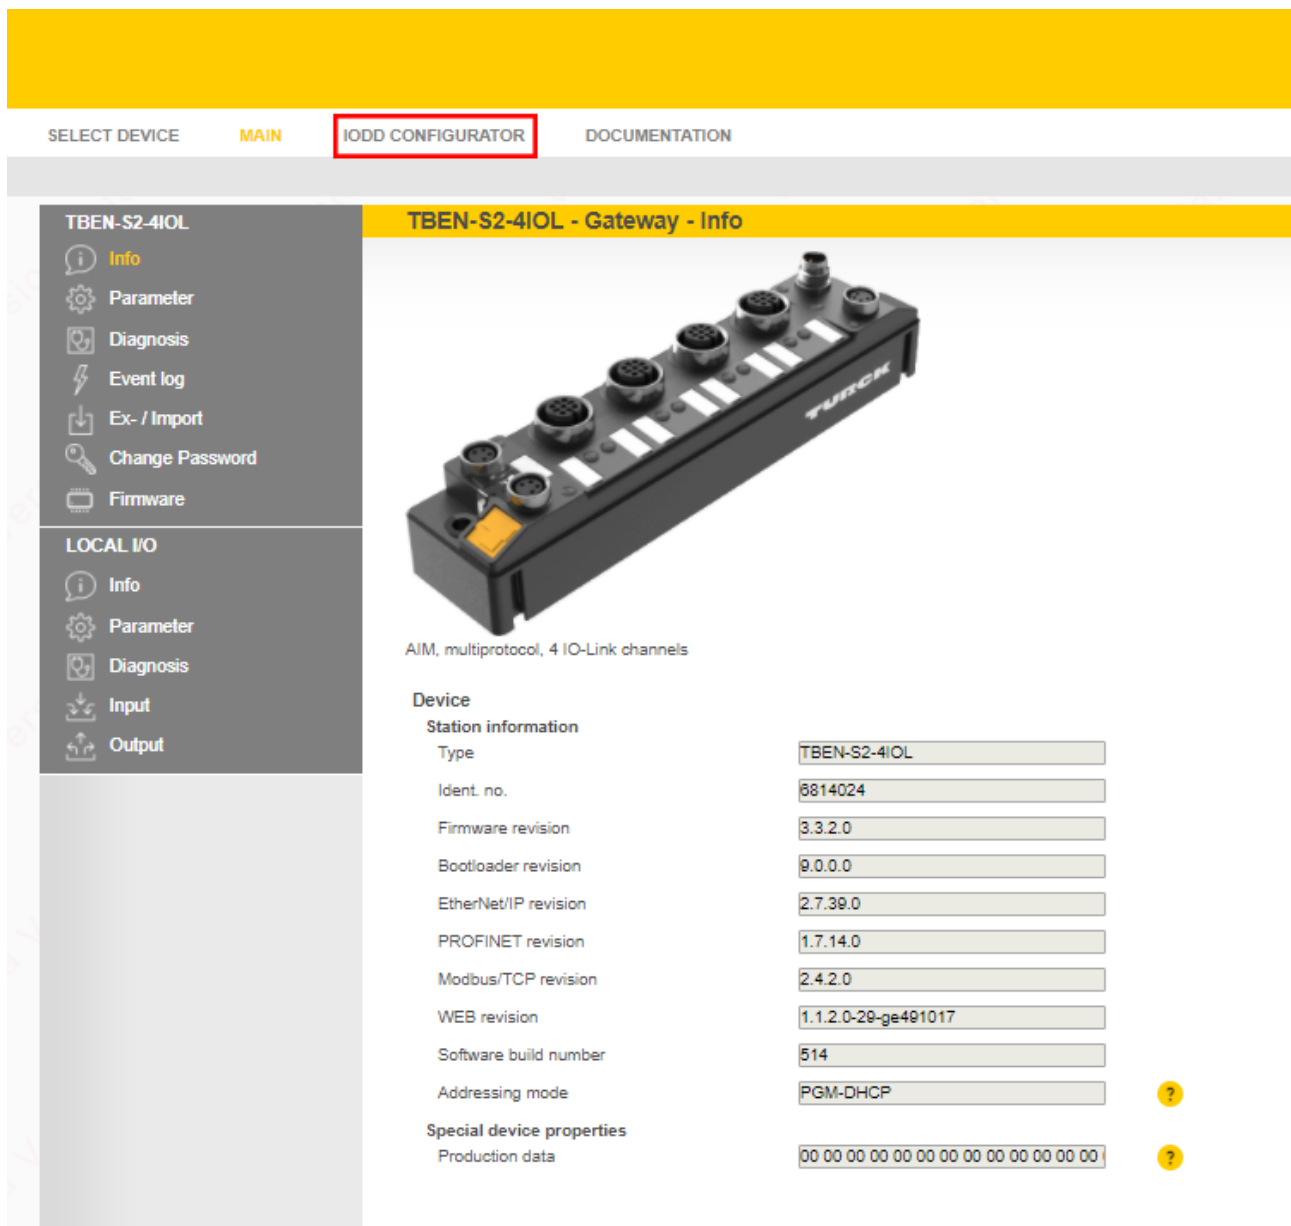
SELECT DEVICE MAIN IODD CONFIGURATOR DOCUMENTATION

TBEN-S2-4IOL
Info
Parameter
Diagnosis
Event log
Ex- / Import
Change Password
Firmware

LOCAL I/O
Info
Parameter
Diagnosis
Input
Output

TBEN-S2-4IOL - Gateway - Info

TURCK

AIM, multiprotocol, 4 IO-Link channels

Device
Station information

| | |
|---|---|
| Type | TBEN-S2-4IOL |
| Ident. no. | 6814024 |
| Firmware revision | 3.3.2.0 |
| Bootloader revision | 9.0.0.0 |
| EtherNet/IP revision | 2.7.39.0 |
| PROFINET revision | 1.7.14.0 |
| Modbus/TCP revision | 2.4.2.0 |
| WEB revision | 1.1.2.0-29-ge491017 |
| Software build number | 514 |
| Addressing mode | PGM-DHCP |

?

Special device properties

| | |
|---|---|
| Production data | 00 00 00 00 00 00 00 00 00 00 00 00 00 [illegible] |

?